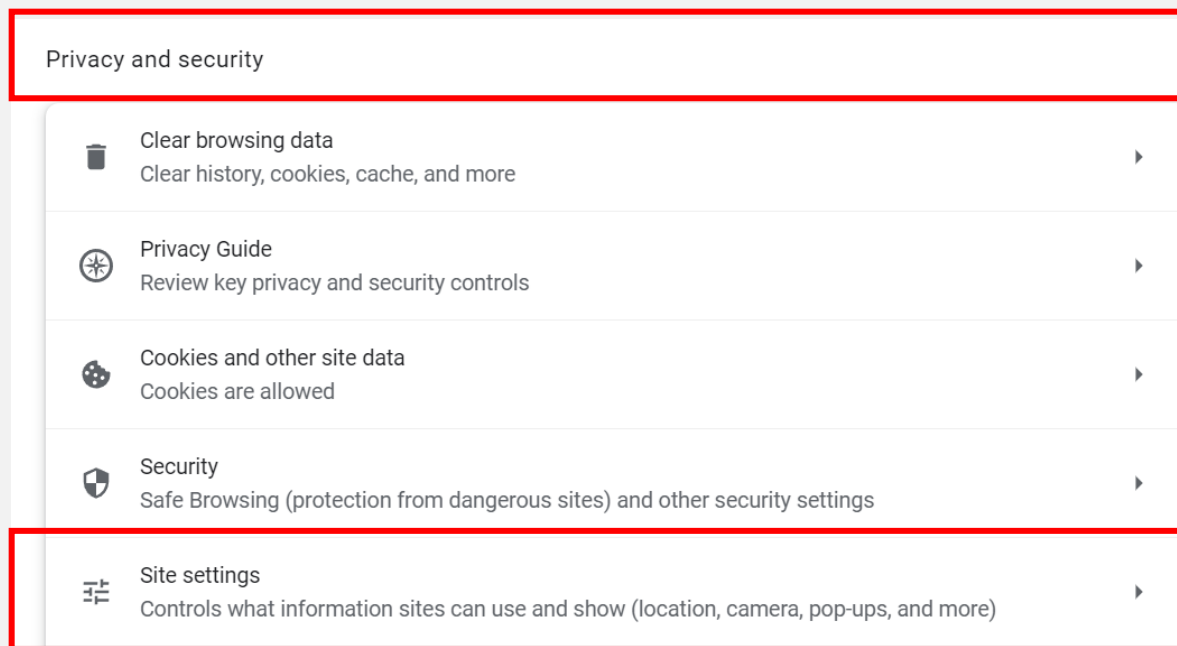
Privacy and security

Clear browsing data
Clear history, cookies, cache, and more

Privacy Guide
Review key privacy and security controls

Cookies and other site data
Cookies are allowed

Security
Safe Browsing (protection from dangerous sites) and other security settings

Site settings
Controls what information sites can use and show (location, camera, pop-ups, and more)